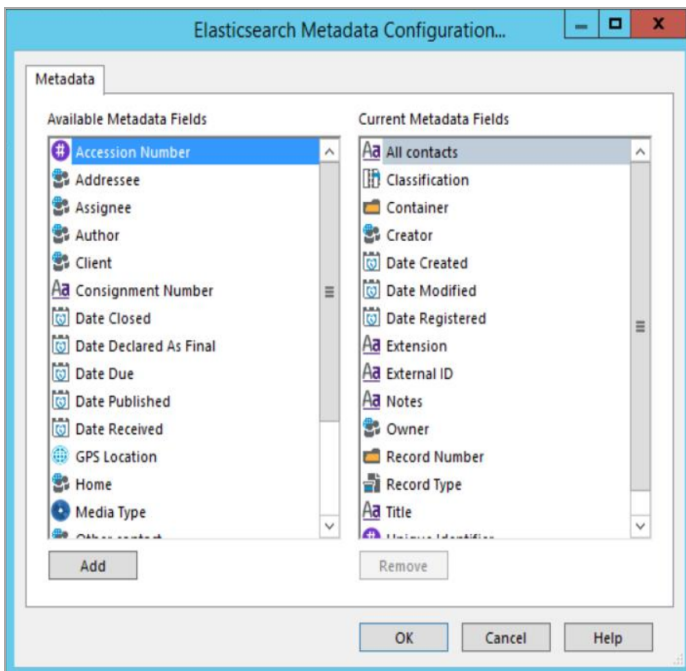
Elasticsearch Metadata Configuration...

Metadata

Available Metadata Fields

Accession Number
Addressee
Assignee
Author
Client
Consignment Number
Date Closed
Date Declared As Final
Date Due
Date Published
Date Received
GPS Location
Home
Media Type
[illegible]

Add

Current Metadata Fields

All contacts
Classification
Container
Creator
Date Created
Date Modified
Date Registered
Extension
External ID
Notes
Owner
Record Number
Record Type
Title
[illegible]

Remove

OK
Cancel
Help